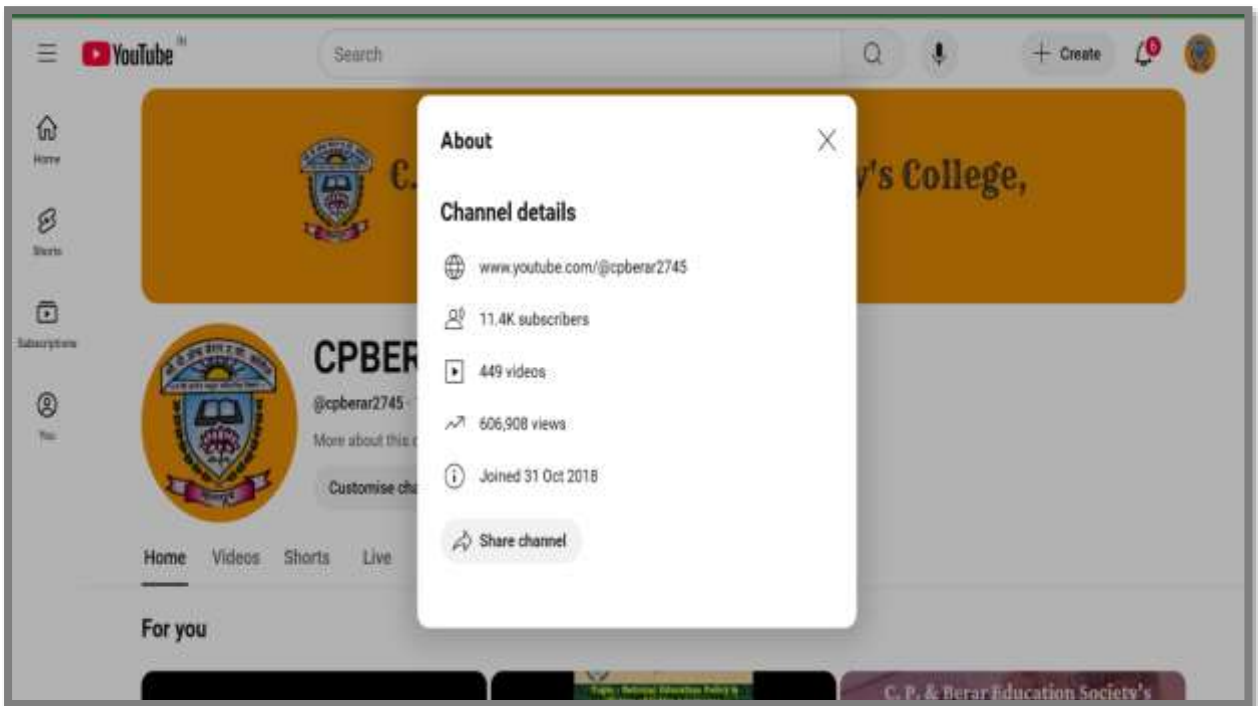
YouTube IN

Search

Create

6

Home

Shorts

Subscriptions

You

C.

y's College,

CPBER

@cpberar2745 ·

More about this c

Customise cha

Home Videos Shorts Live

For you

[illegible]

C. P. & Berar Education Society's

About

Channel details

www.youtube.com/@cpberar2745

11.4K subscribers

449 videos

606,908 views

Joined 31 Oct 2018

Share channel